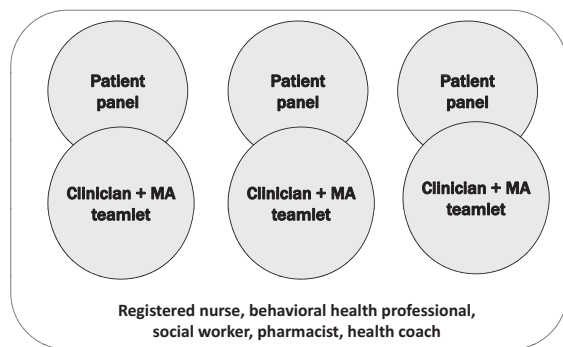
Patient panel

Clinician + MA teamlet

Patient panel

Clinician + MA teamlet

Patient panel

Clinician + MA teamlet

Registered nurse, behavioral health professional, social worker, pharmacist, health coach